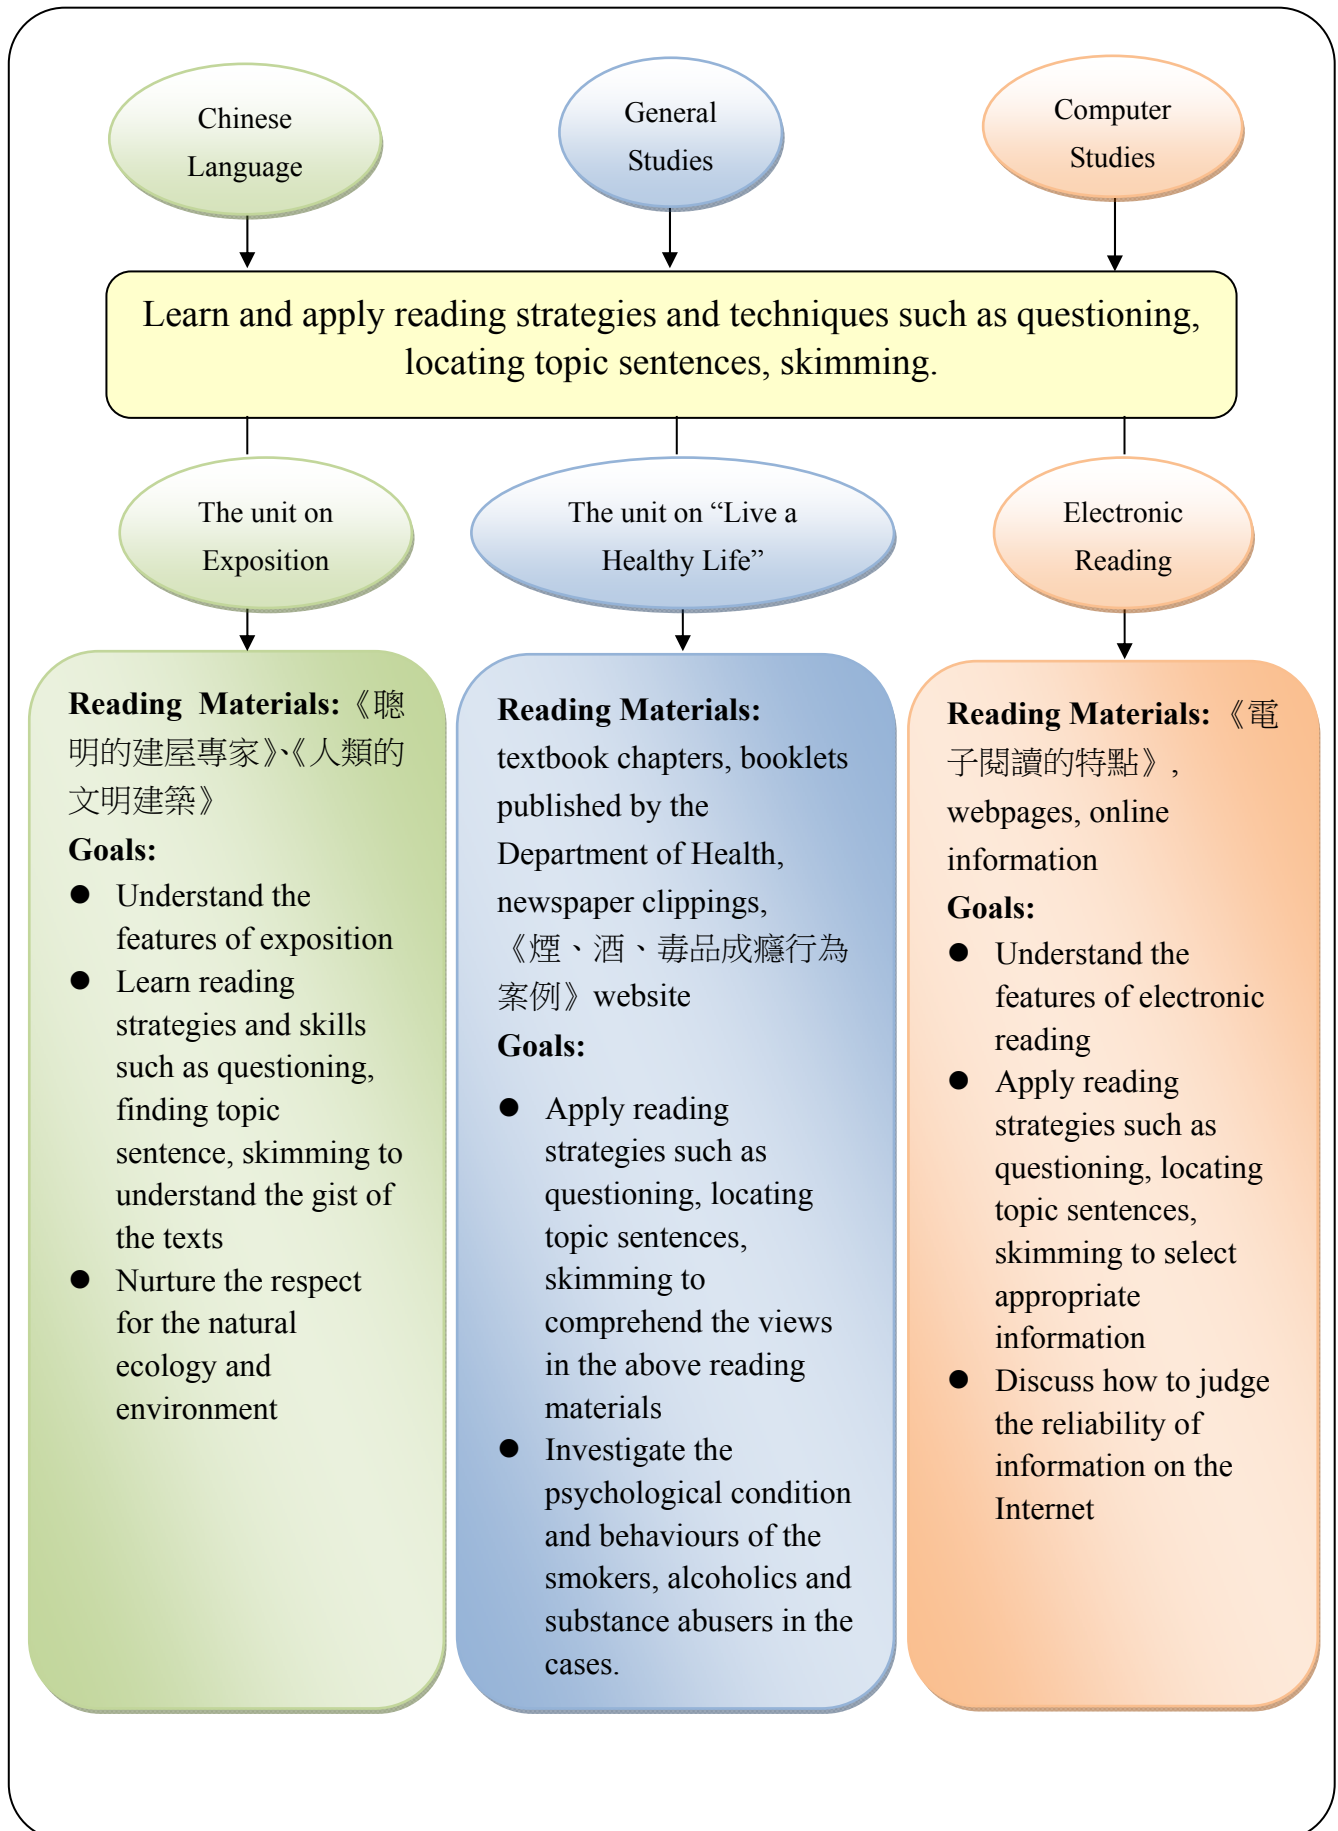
Chinese Language

General Studies

Computer Studies

Learn and apply reading strategies and techniques such as questioning, locating topic sentences, skimming.

The unit on Exposition

The unit on “Live a Healthy Life”

Electronic Reading

**Reading Materials:**《聰明的建屋專家》、《人類的文明建築》
**Goals:**
- Understand the features of exposition
- Learn reading strategies and skills such as questioning, finding topic sentence, skimming to understand the gist of the texts
- Nurture the respect for the natural ecology and environment

**Reading Materials:** textbook chapters, booklets published by the Department of Health, newspaper clippings, 《煙、酒、毒品成癮行為案例》website
**Goals:**
- Apply reading strategies such as questioning, locating topic sentences, skimming to comprehend the views in the above reading materials
- Investigate the psychological condition and behaviours of the smokers, alcoholics and substance abusers in the cases.

**Reading Materials:**《電子閱讀的特點》, webpages, online information
**Goals:**
- Understand the features of electronic reading
- Apply reading strategies such as questioning, locating topic sentences, skimming to select appropriate information
- Discuss how to judge the reliability of information on the Internet